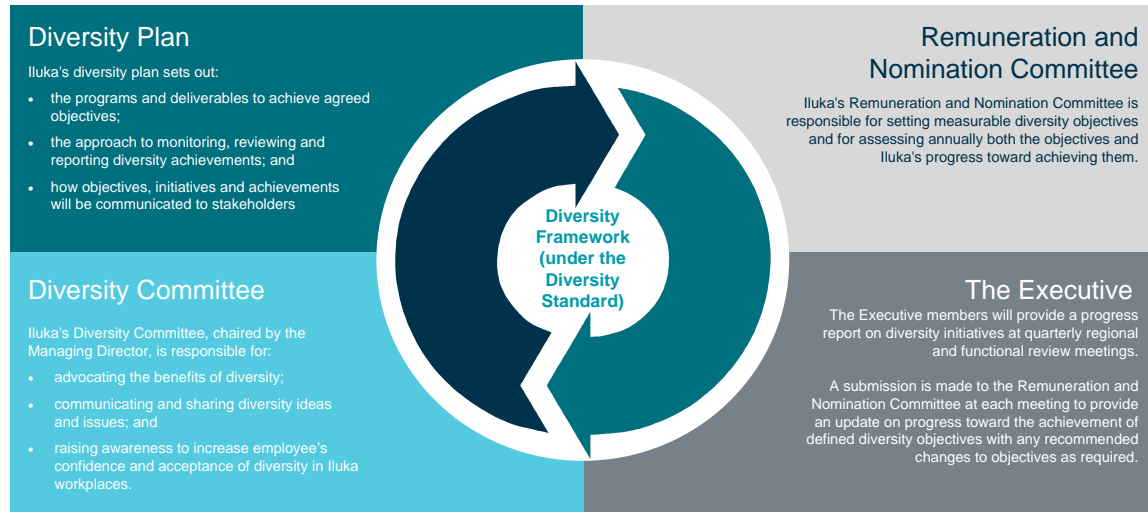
Diversity Plan

Iluka's diversity plan sets out:

- the programs and deliverables to achieve agreed objectives;
- the approach to monitoring, reviewing and reporting diversity achievements; and
- how objectives, initiatives and achievements will be communicated to stakeholders

Remuneration and Nomination Committee

Iluka's Remuneration and Nomination Committee is responsible for setting measurable diversity objectives and for assessing annually both the objectives and Iluka's progress toward achieving them.

Diversity Framework (under the Diversity Standard)

Diversity Committee

Iluka's Diversity Committee, chaired by the Managing Director, is responsible for:

- advocating the benefits of diversity;
- communicating and sharing diversity ideas and issues; and
- raising awareness to increase employee's confidence and acceptance of diversity in Iluka workplaces.

The Executive

The Executive members will provide a progress report on diversity initiatives at quarterly regional and functional review meetings.

A submission is made to the Remuneration and Nomination Committee at each meeting to provide an update on progress toward the achievement of defined diversity objectives with any recommended changes to objectives as required.